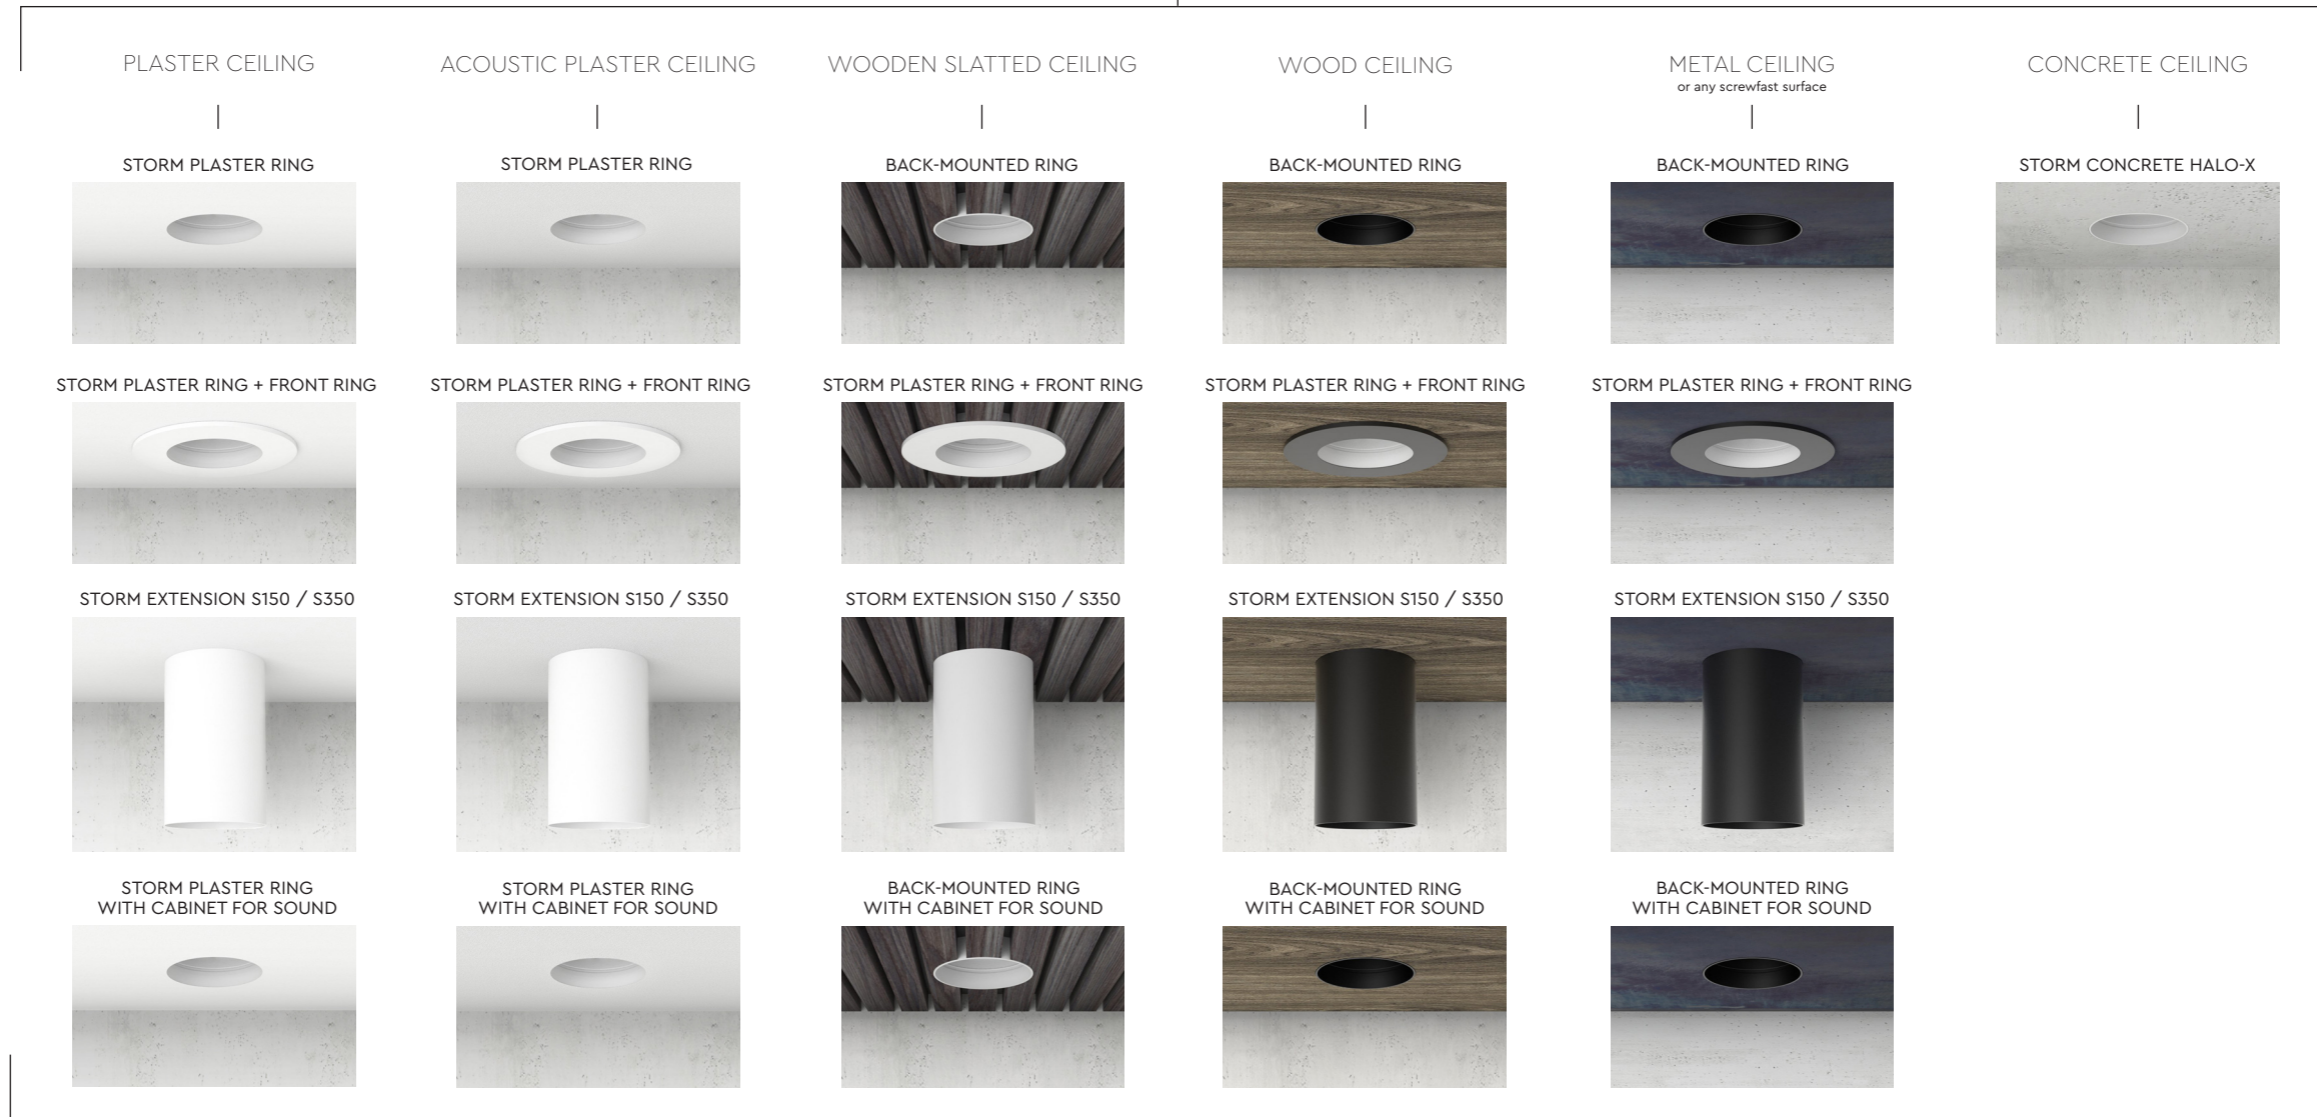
PLASTER CEILING

STORM PLASTER RING

STORM PLASTER RING + FRONT RING

STORM EXTENSION S150 / S350

STORM PLASTER RING WITH CABINET FOR SOUND

ACOUSTIC PLASTER CEILING

STORM PLASTER RING

STORM PLASTER RING + FRONT RING

STORM EXTENSION S150 / S350

STORM PLASTER RING WITH CABINET FOR SOUND

WOODEN SLATTED CEILING

BACK-MOUNTED RING

STORM PLASTER RING + FRONT RING

STORM EXTENSION S150 / S350

BACK-MOUNTED RING WITH CABINET FOR SOUND

WOOD CEILING

BACK-MOUNTED RING

STORM PLASTER RING + FRONT RING

STORM EXTENSION S150 / S350

BACK-MOUNTED RING WITH CABINET FOR SOUND

METAL CEILING
or any screwfast surface

BACK-MOUNTED RING

STORM PLASTER RING + FRONT RING

STORM EXTENSION S150 / S350

BACK-MOUNTED RING WITH CABINET FOR SOUND

CONCRETE CEILING

STORM CONCRETE HALO-X